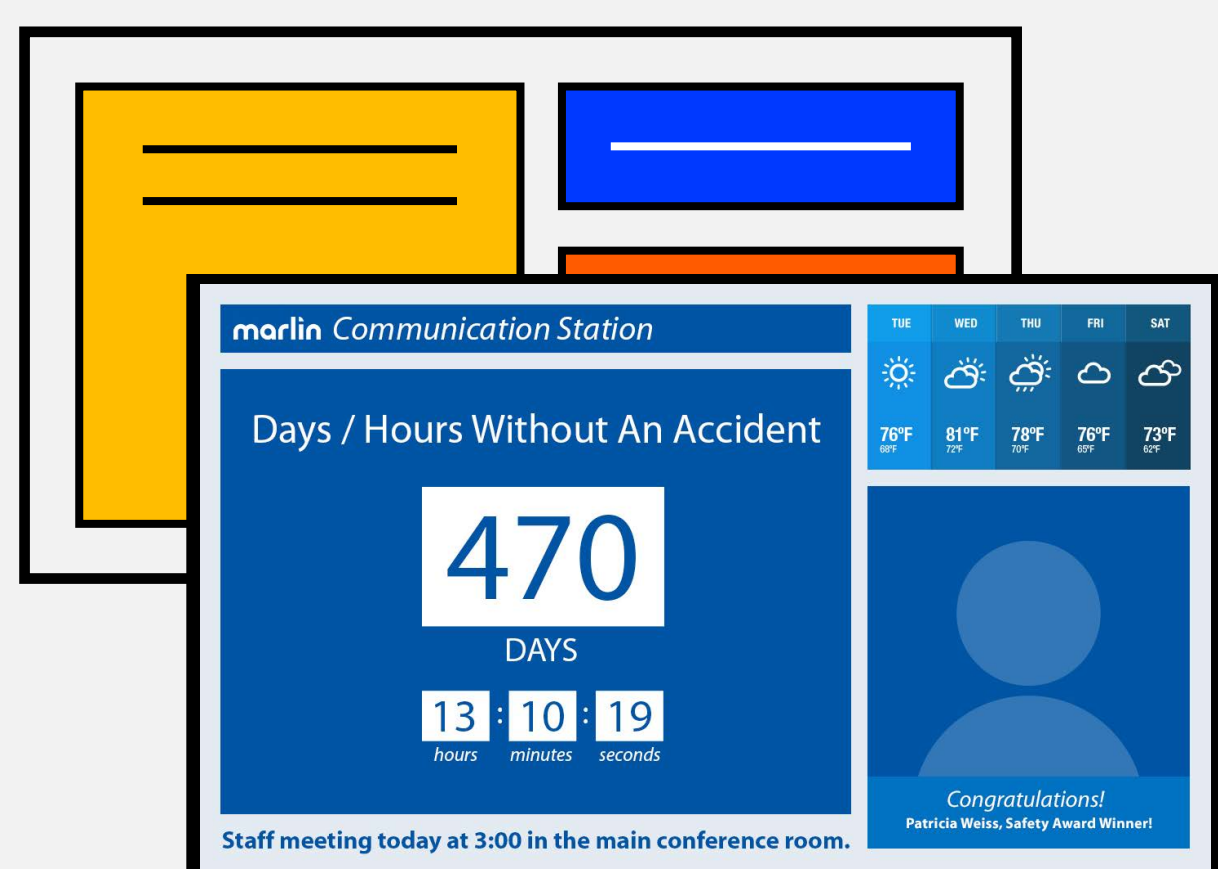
marlin Communication Station

Days / Hours Without An Accident

470

DAYS

13 : 10 : 19
hours minutes seconds

Staff meeting today at 3:00 in the main conference room.

| TUE | WED | THU | FRI | SAT |
|---|---|---|---|---|
| 76ºF | 81ºF | 78ºF | 76ºF | 73ºF |
| 68ºF | 72ºF | 70ºF | 65ºF | 62ºF |

Congratulations!
Patricia Weiss, Safety Award Winner!